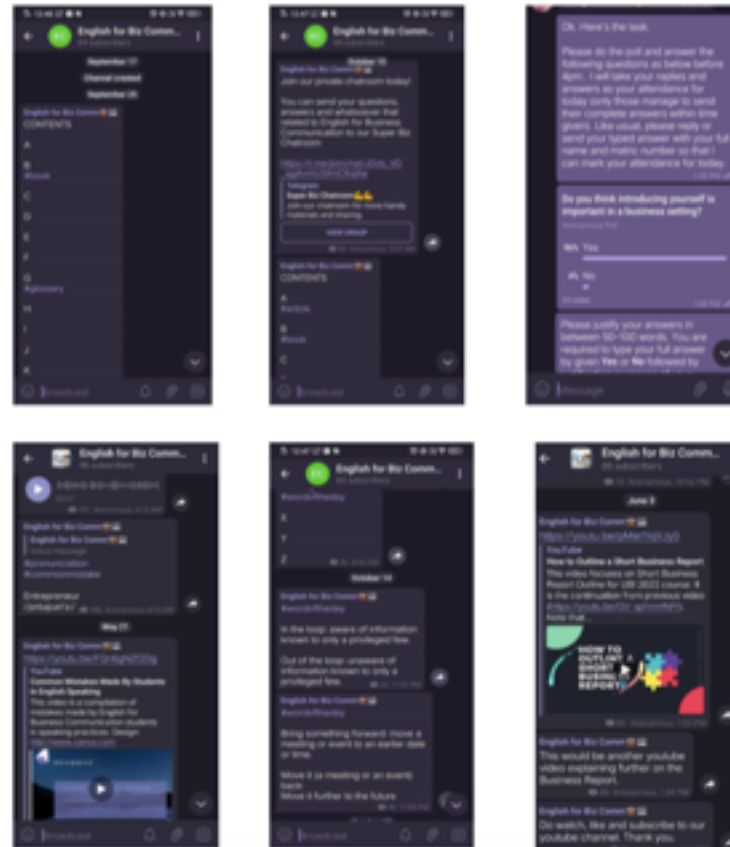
English for Biz Comm...

September 17

Channel created

September 20

English for Biz Comm

CONTENTS

A

B

#book

C

D

E

F

G

#glossary

H

I

J

K

Broadcast

English for Biz Comm...

October 10

English for Biz Comm

Join our private chatroom today!

You can send your questions, answers and whatsoever that related to English for Business Communication to our Super Biz Chatroom

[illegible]

Telegram

Super Biz Chatroom

Join our chatroom for more handy materials and sharing

VIEW GROUP

English for Biz Comm

CONTENTS

A

#article

B

#book

C

Broadcast

Ok. Here's the task.

Please do the poll and answer the following questions as below before 4pm. I will take your replies and answers as your attendance for today (only those manage to send their complete answers within time given). Like usual, please reply or send your typed answer with your full name and matric number so that I can mark your attendance for today.

Do you think introducing yourself is important in a business setting?

Anonymous Poll

96% Yes

4% No

Please justify your answers in between 50-100 words. You are required to type your full answer by given Yes or No followed by

Message

English for Biz Comm...

English for Biz Comm

English for Biz Comm

#pronunciation

#commonmistake

Entrepreneur

May 21

English for Biz Comm

https://youtu.be/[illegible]

YouTube

Common Mistakes Made By Students In English Speaking

This video is a compilation of mistakes made by English for Business Communication students in speaking practices. Design www.canva.com

Broadcast

English for Biz Comm...

#wordoftheday

X

Y

Z

October 14

English for Biz Comm

#wordoftheday

In the loop: aware of information known to only a privileged few.

Out of the loop: unaware of information known to only a privileged few.

English for Biz Comm

#wordoftheday

Bring something forward: move a meeting or event to an earlier date or time.

Move it (a meeting or an event) back

Move it further to the future

Broadcast

English for Biz Comm...

June 3

English for Biz Comm

https://youtu.be/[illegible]

YouTube

How to Outline a Short Business Report

This video focuses on Short Business Report Outline for UB 2022 course. It is the continuation from previous video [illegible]

HOW TO OUTLINE SHORT BUSINESS REPORT

English for Biz Comm

This would be another youtube video explaining further on the Business Report.

English for Biz Comm

Do watch, like and subscribe to our youtube channel. Thank you.